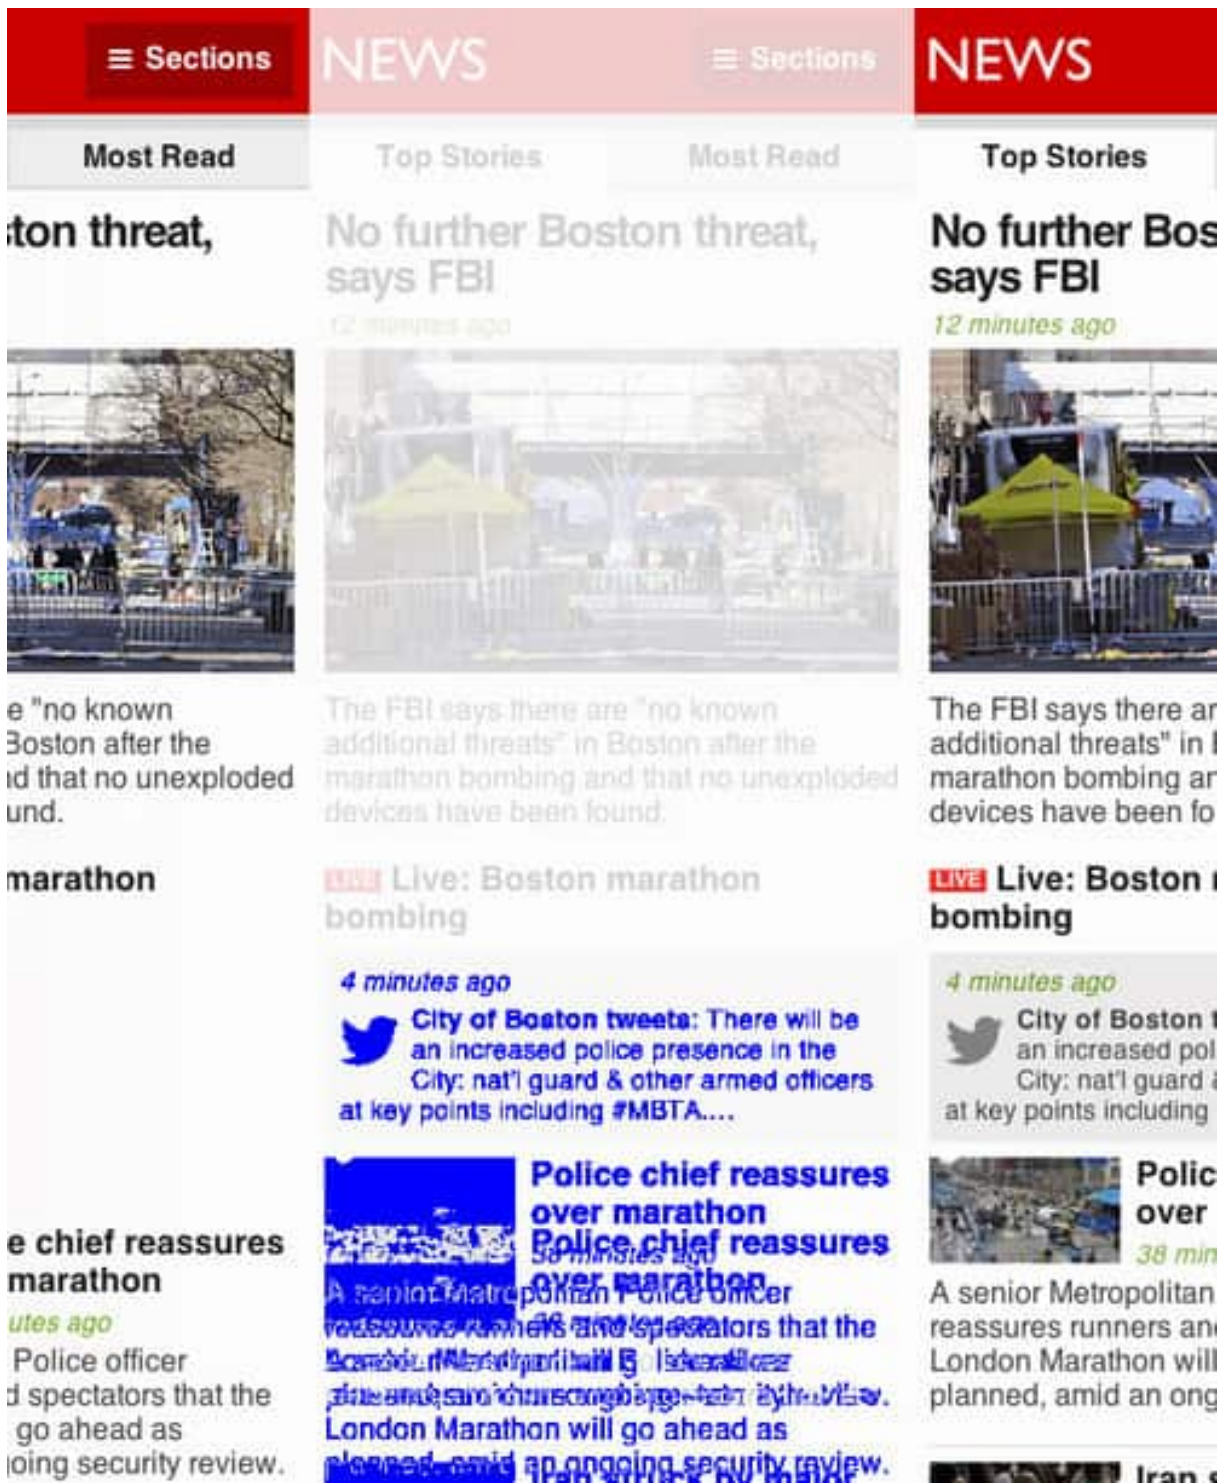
≡ Sections

Most Read

ton threat,

e "no known Boston after the d that no unexploded und.

marathon

e chief reassures marathon

utes ago

Police officer d spectators that the go ahead as oing security review.

NEWS ≡ Sections

Top Stories Most Read

No further Boston threat, says FBI

12 minutes ago

The FBI says there are "no known additional threats" in Boston after the marathon bombing and that no unexploded devices have been found.

LIVE Live: Boston marathon bombing

4 minutes ago

City of Boston tweets: There will be an increased police presence in the City: nat'l guard & other armed officers at key points including #MBTA....

Police chief reassures over marathon

Police chief reassures over marathon

38 minutes ago

A senior Metropolitan Police officer reassures runners and spectators that the London Marathon will go ahead as planned, amid an ongoing security review.

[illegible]

London Marathon will go ahead as planned, amid an ongoing security review.

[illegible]

NEWS

Top Stories

No further Bos says FBI

12 minutes ago

The FBI says there ar additional threats" in marathon bombing ar devices have been fo

LIVE Live: Boston bombing

4 minutes ago

City of Boston an increased pol City: nat'l guard at key points including

Polic over

38 min

A senior Metropolitan reassures runners an London Marathon will planned, amid an ong

Iran